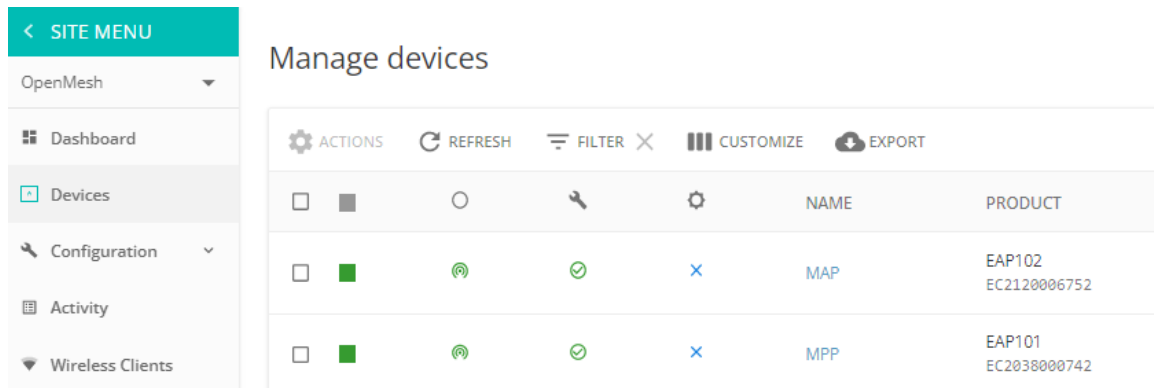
< SITE MENU

OpenMesh

Dashboard

Devices

Configuration

Activity

Wireless Clients

Manage devices

ACTIONS REFRESH FILTER CUSTOMIZE EXPORT

| | | | | | NAME | PRODUCT |
|---|---|---|---|---|---|---|
| | | | | | NAME | PRODUCT |
| | | | | × | MAP | EAP102 EC2120006752 |
| | | | | × | MPP | EAP101 EC2038000742 |